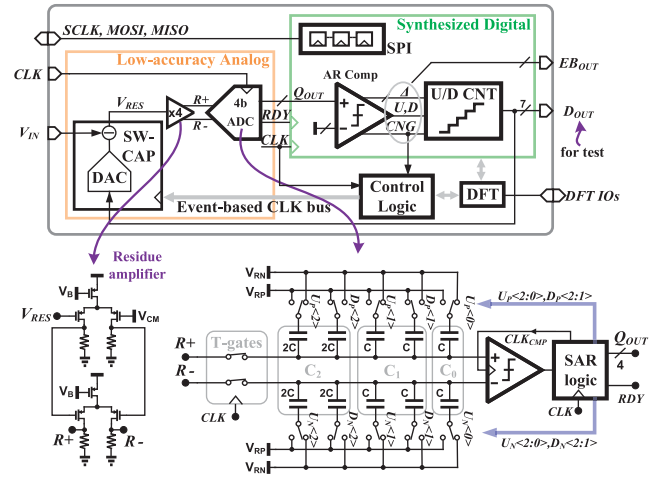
SCLK, MOSI, MISO
Synthesized Digital
SPI
Low-accuracy Analog
CLK
$EB_{OUT}$
AR Comp
$V_{RES}$
R+
R-
x4
4b ADC
$Q_{OUT}$
RDY
CLK
4
U,D
CNG
U/D CNT
7
$D_{OUT}$
for test
$V_{IN}$
SW-CAP
DAC
Control Logic
DFT
DFT IOs
Event-based CLK bus
Residue amplifier
$V_B$
$V_{RES}$
$V_{CM}$
$V_B$
R+
R-
$V_{RN}$
$V_{RP}$
$U_P$<2>
$D_P$<2>
$U_P$<1>
$D_P$<1>
$U_P$<0>
$U_P<2:0>, D_P<2:1>$
T-gates
2C
2C
C
C
C
C
C
$CLK_{CMP}$
SAR logic
$Q_{OUT}$
4
R+
R-
$C_2$
$C_1$
$C_0$
CLK
2C
2C
C
C
C
C
C
CLK
RDY
$V_{RP}$
$V_{RN}$
$U_N$<2>
$D_N$<2>
$U_N$<1>
$D_N$<1>
$U_N$<0>
$U_N<2:0>, D_N<2:1>$